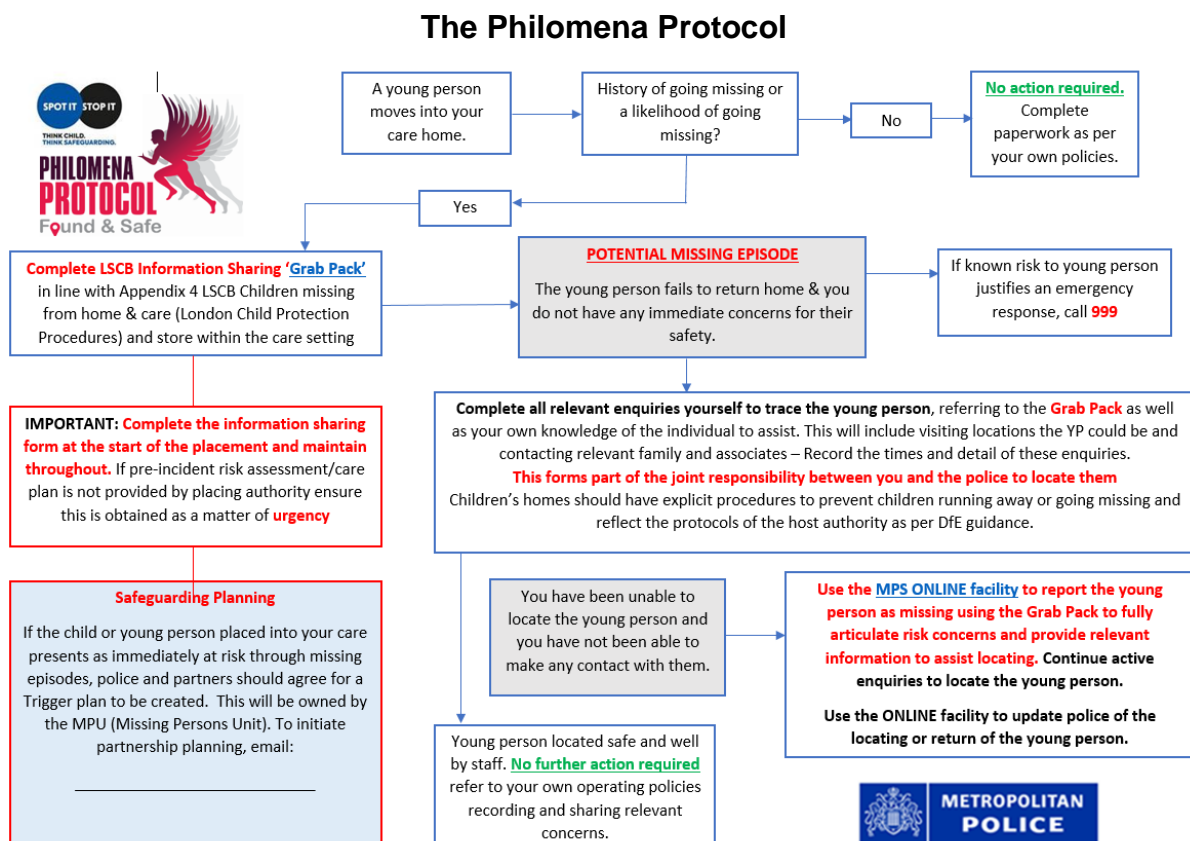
The Philomena Protocol

SPOT IT STOP IT
THINK CHILD. THINK SAFEGUARDING.
PHILOMENA PROTOCOL
Found & Safe

A young person moves into your care home.

History of going missing or a likelihood of going missing?

No

No action required. Complete paperwork as per your own policies.

Yes

Complete LSCB Information Sharing 'Grab Pack' in line with Appendix 4 LSCB Children missing from home & care (London Child Protection Procedures) and store within the care setting

POTENTIAL MISSING EPISODE
The young person fails to return home & you do not have any immediate concerns for their safety.

If known risk to young person justifies an emergency response, call 999

IMPORTANT: Complete the information sharing form at the start of the placement and maintain throughout. If pre-incident risk assessment/care plan is not provided by placing authority ensure this is obtained as a matter of urgency

Complete all relevant enquiries yourself to trace the young person, referring to the Grab Pack as well as your own knowledge of the individual to assist. This will include visiting locations the YP could be and contacting relevant family and associates – Record the times and detail of these enquiries.
This forms part of the joint responsibility between you and the police to locate them
Children's homes should have explicit procedures to prevent children running away or going missing and reflect the protocols of the host authority as per DfE guidance.

Safeguarding Planning
If the child or young person placed into your care presents as immediately at risk through missing episodes, police and partners should agree for a Trigger plan to be created. This will be owned by the MPU (Missing Persons Unit). To initiate partnership planning, email:
______________________________

You have been unable to locate the young person and you have not been able to make any contact with them.

Use the MPS ONLINE facility to report the young person as missing using the Grab Pack to fully articulate risk concerns and provide relevant information to assist locating. Continue active enquiries to locate the young person.

Use the ONLINE facility to update police of the locating or return of the young person.

Young person located safe and well by staff. No further action required refer to your own operating policies recording and sharing relevant concerns.

METROPOLITAN POLICE